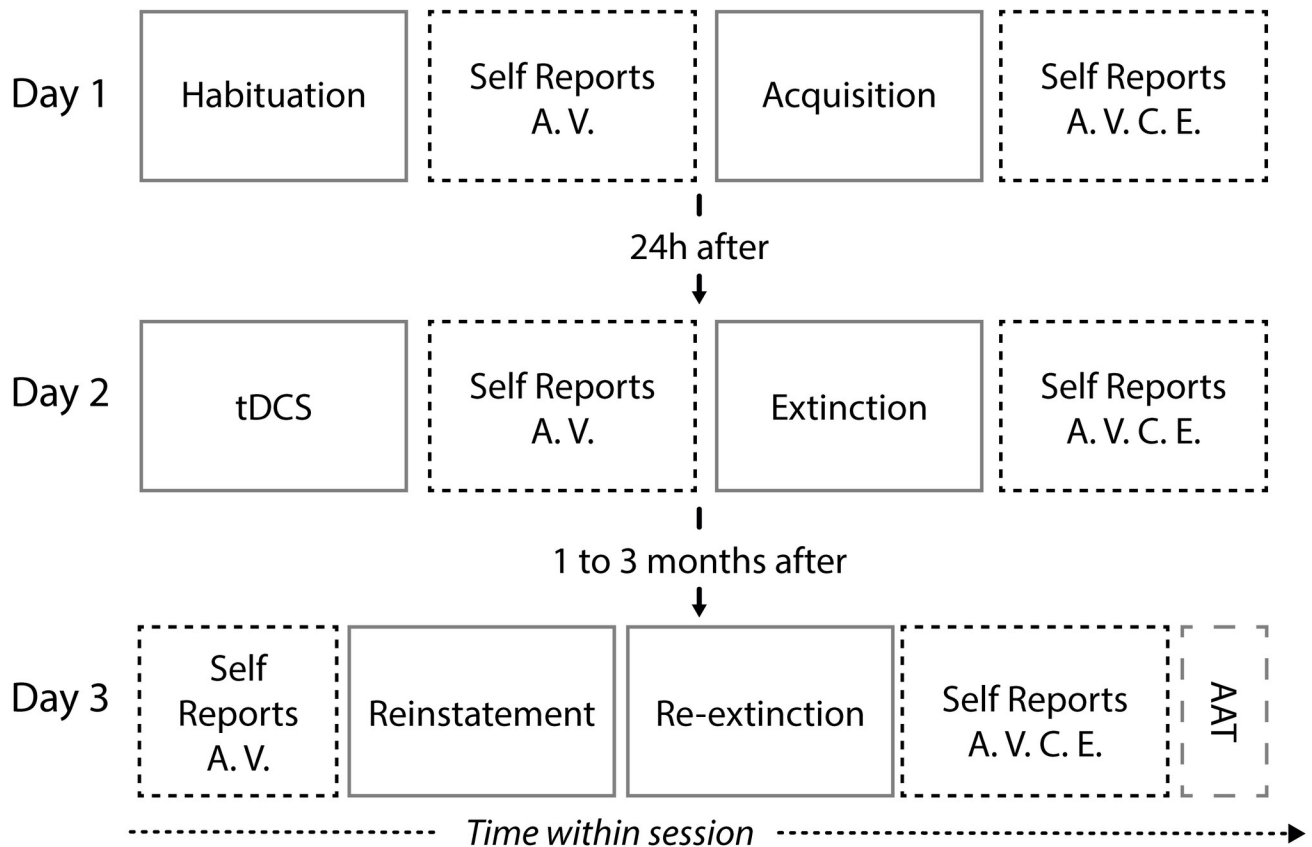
Day 1

Habituation

Self Reports
A. V.

Acquisition

Self Reports
A. V. C. E.

24h after

Day 2

tDCS

Self Reports
A. V.

Extinction

Self Reports
A. V. C. E.

1 to 3 months after

Day 3

Self Reports
A. V.

Reinstatement

Re-extinction

Self Reports
A. V. C. E.

AAT

Time within session